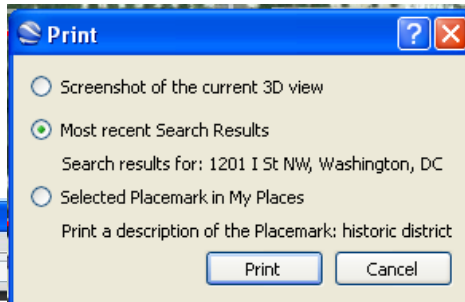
Print

Screenshot of the current 3D view

Most recent Search Results

Search results for: 1201 I St NW, Washington, DC

Selected Placemark in My Places

Print a description of the Placemark: historic district

Print

Cancel